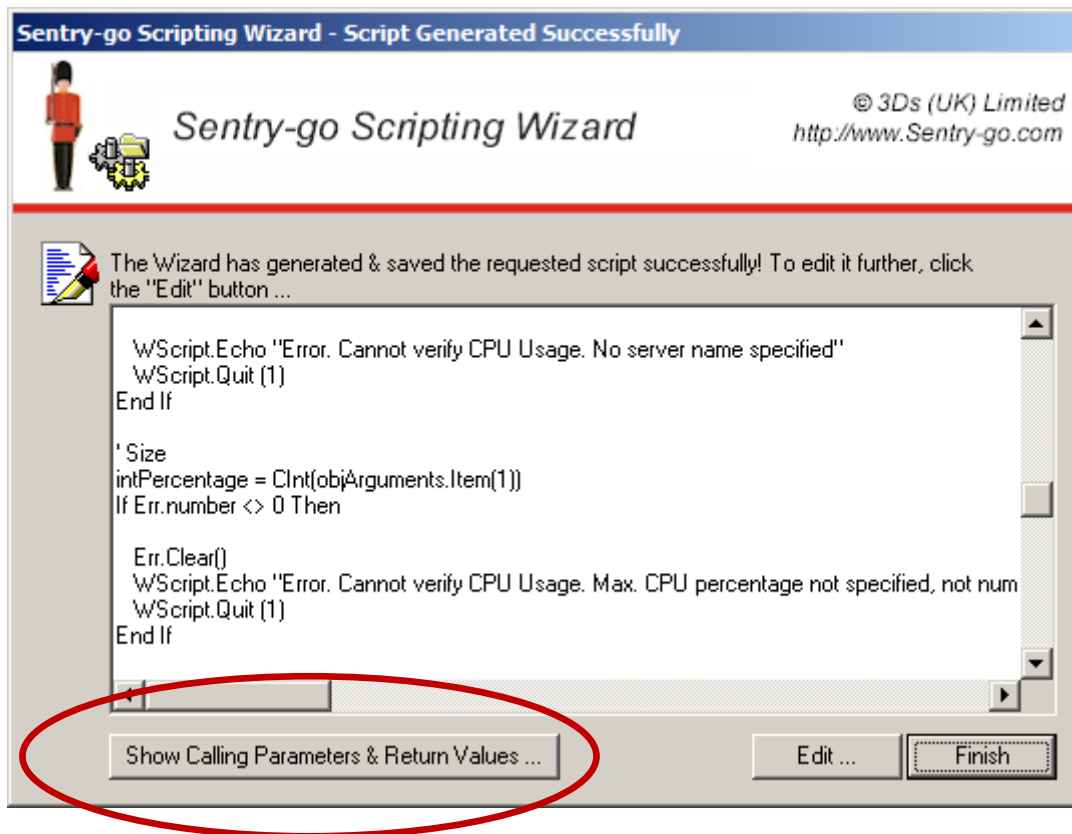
Sentry-go Scripting Wizard - Script Generated Successfully

Sentry-go Scripting Wizard

© 3Ds (UK) Limited
http://www.Sentry-go.com

The Wizard has generated & saved the requested script successfully! To edit it further, click the "Edit" button ...

WScript.Echo "Error. Cannot verify CPU Usage. No server name specified"
WScript.Quit (1)
End If

' Size
intPercentage = CInt(objArguments.Item(1))
If Err.number <> 0 Then

Err.Clear()
WScript.Echo "Error. Cannot verify CPU Usage. Max. CPU percentage not specified, not num
WScript.Quit (1)
End If

Show Calling Parameters & Return Values ...

Edit ...

Finish